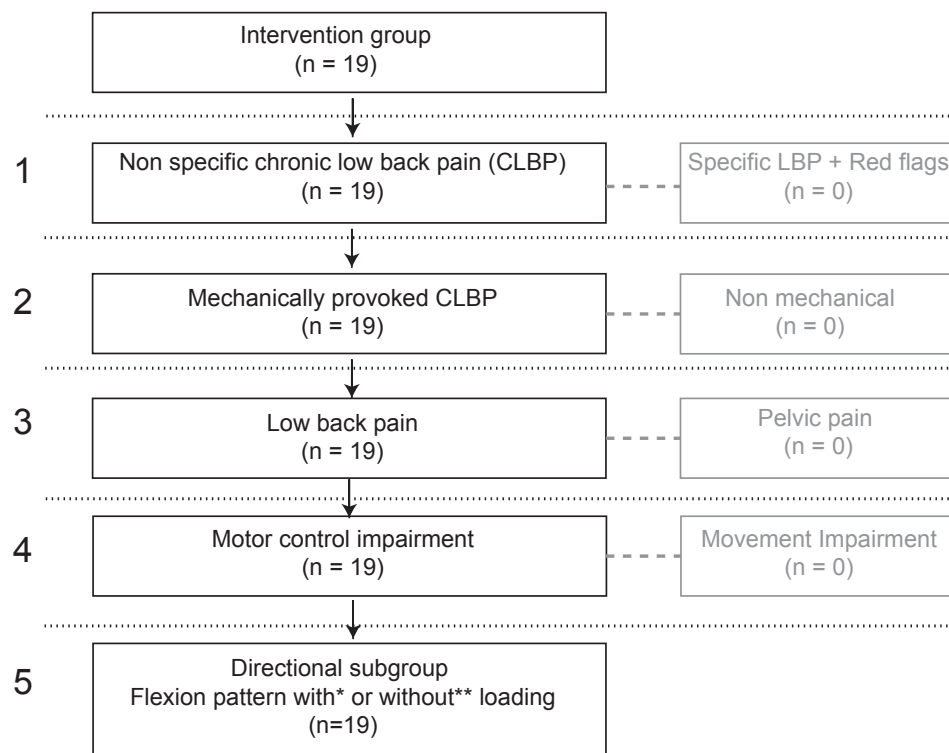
Intervention group
(n = 19)

1

Non specific chronic low back pain (CLBP)
(n = 19)

Specific LBP + Red flags
(n = 0)

2

Mechanically provoked CLBP
(n = 19)

Non mechanical
(n = 0)

3

Low back pain
(n = 19)

Pelvic pain
(n = 0)

4

Motor control impairment
(n = 19)

Movement Impairment
(n = 0)

5

Directional subgroup
Flexion pattern with* or without** loading
(n=19)